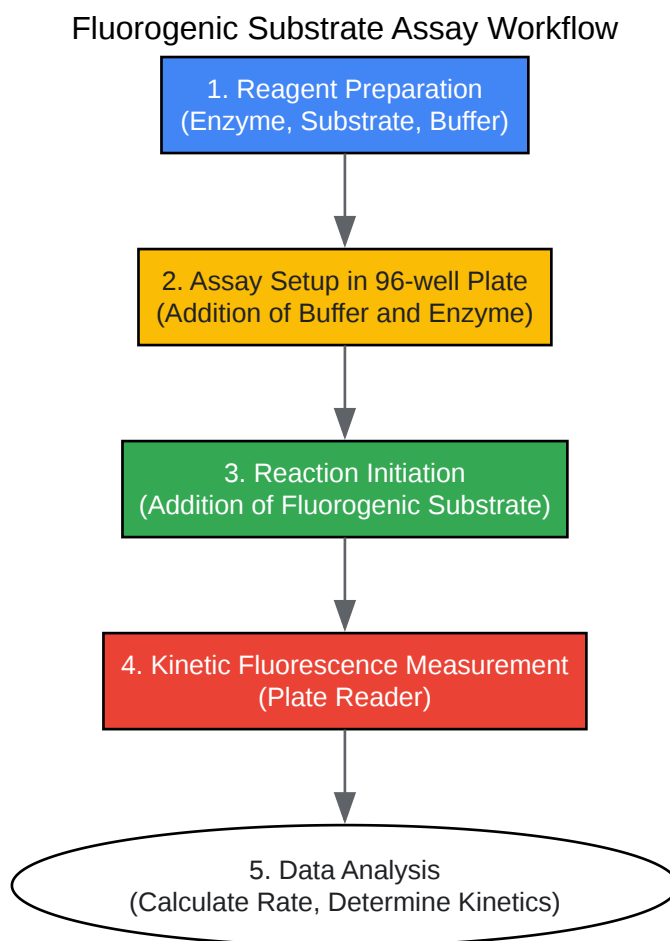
Fluorogenic Substrate Assay Workflow

1. Reagent Preparation
(Enzyme, Substrate, Buffer)

2. Assay Setup in 96-well Plate
(Addition of Buffer and Enzyme)

3. Reaction Initiation
(Addition of Fluorogenic Substrate)

4. Kinetic Fluorescence Measurement
(Plate Reader)

5. Data Analysis
(Calculate Rate, Determine Kinetics)